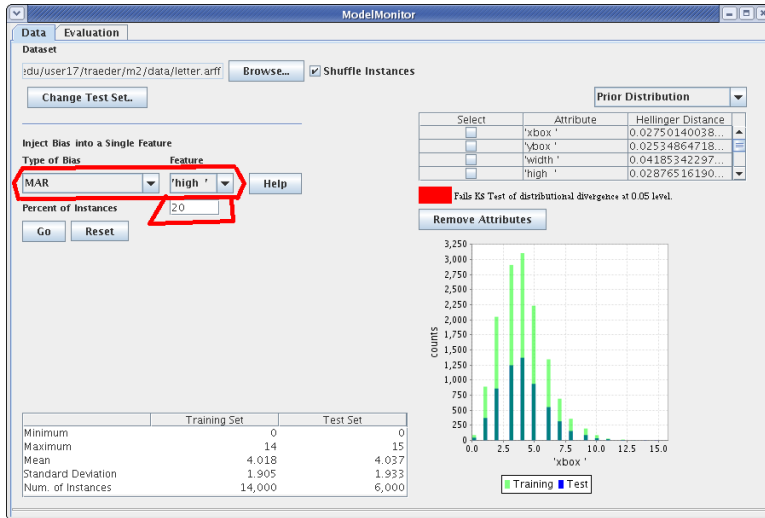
ModelMonitor

Data | Evaluation

Dataset

:du/user17/traeder/m2/data/letter.arff | Browse... | Shuffle Instances

Change Test Set..

Prior Distribution

| Select | Attribute | Hellinger Distance |
|---|---|---|
| | 'xbox ' | 0.02750140038... |
| | 'ybox ' | 0.02534864718... |
| | 'width ' | 0.04185342297... |
| | 'high ' | 0.02876516190... |

Fails KS Test of distributional divergence at 0.05 level.

Remove Attributes

Inject Bias into a Single Feature

Type of Bias | Feature

MAR | 'high ' | Help

Percent of Instances 20

Go | Reset

3,250
3,000
2,750
2,500
2,250
2,000
1,750
1,500
1,250
1,000
750
500
250
0

counts

0.0 2.5 5.0 7.5 10.0 12.5 15.0

'xbox '

Training | Test

| | Training Set | Test Set |
|---|---|---|
| Minimum | 0 | 0 |
| Maximum | 14 | 15 |
| Mean | 4.018 | 4.037 |
| Standard Deviation | 1.905 | 1.933 |
| Num. of Instances | 14,000 | 6,000 |